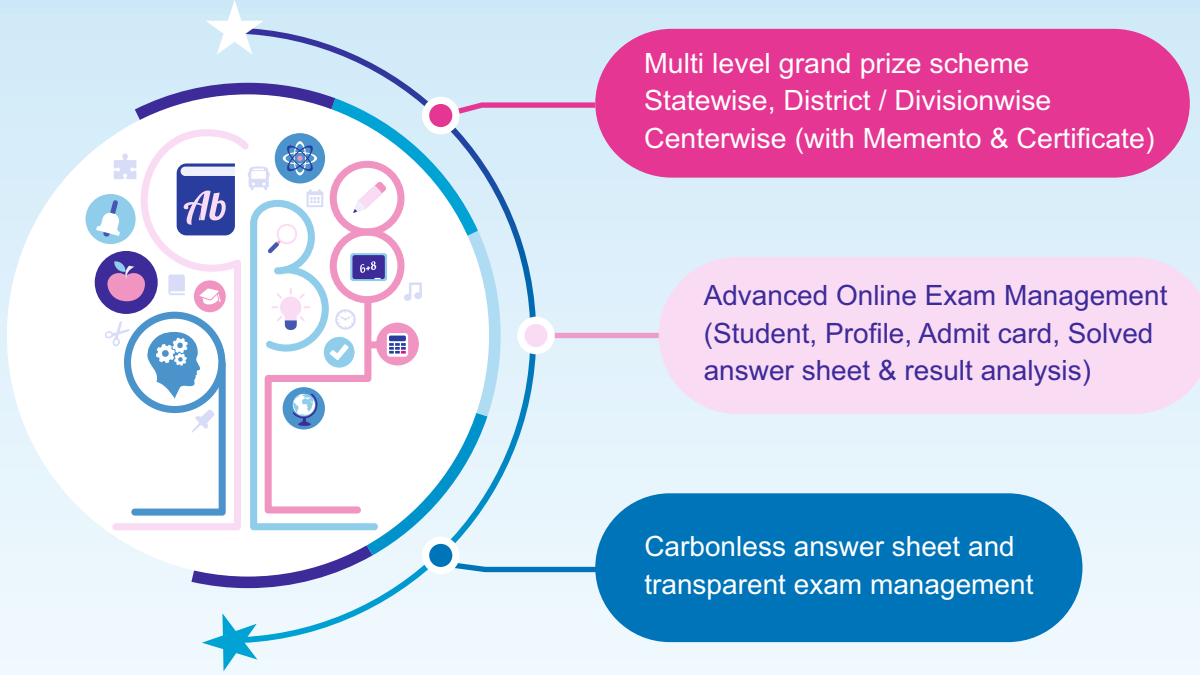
Ab

6+8

Multi level grand prize scheme Statewise, District / Divisionwise Centerwise (with Memento & Certificate)

Advanced Online Exam Management (Student, Profile, Admit card, Solved answer sheet & result analysis)

Carbonless answer sheet and transparent exam management